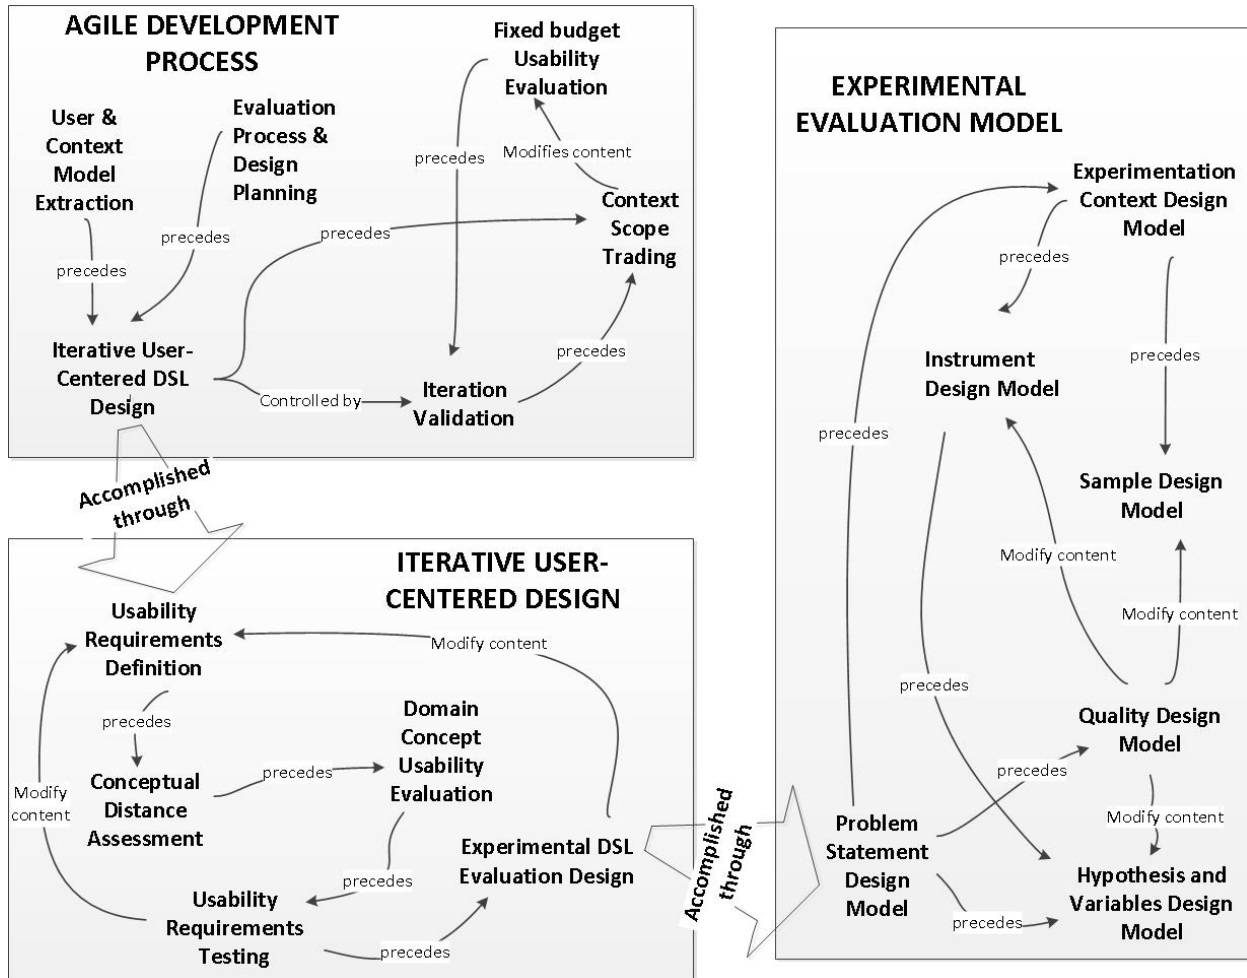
AGILE DEVELOPMENT PROCESS

Fixed budget Usability Evaluation

User & Context Model Extraction

Evaluation Process & Design Planning

precedes

Modifies content

precedes

Context Scope Trading

precedes

precedes

precedes

Iterative User-Centered DSL Design

Controlled by

Iteration Validation

Accomplished through

ITERATIVE USER-CENTERED DESIGN

Usability Requirements Definition

Modify content

precedes

Domain Concept Usability Evaluation

Conceptual Distance Assessment

precedes

Modify content

precedes

Experimental DSL Evaluation Design

Usability Requirements Testing

precedes

Accomplished through

EXPERIMENTAL EVALUATION MODEL

Experimentation Context Design Model

precedes

Instrument Design Model

precedes

precedes

Sample Design Model

Modify content

Modify content

precedes

Quality Design Model

precedes

Modify content

Problem Statement Design Model

Hypothesis and Variables Design Model

precedes